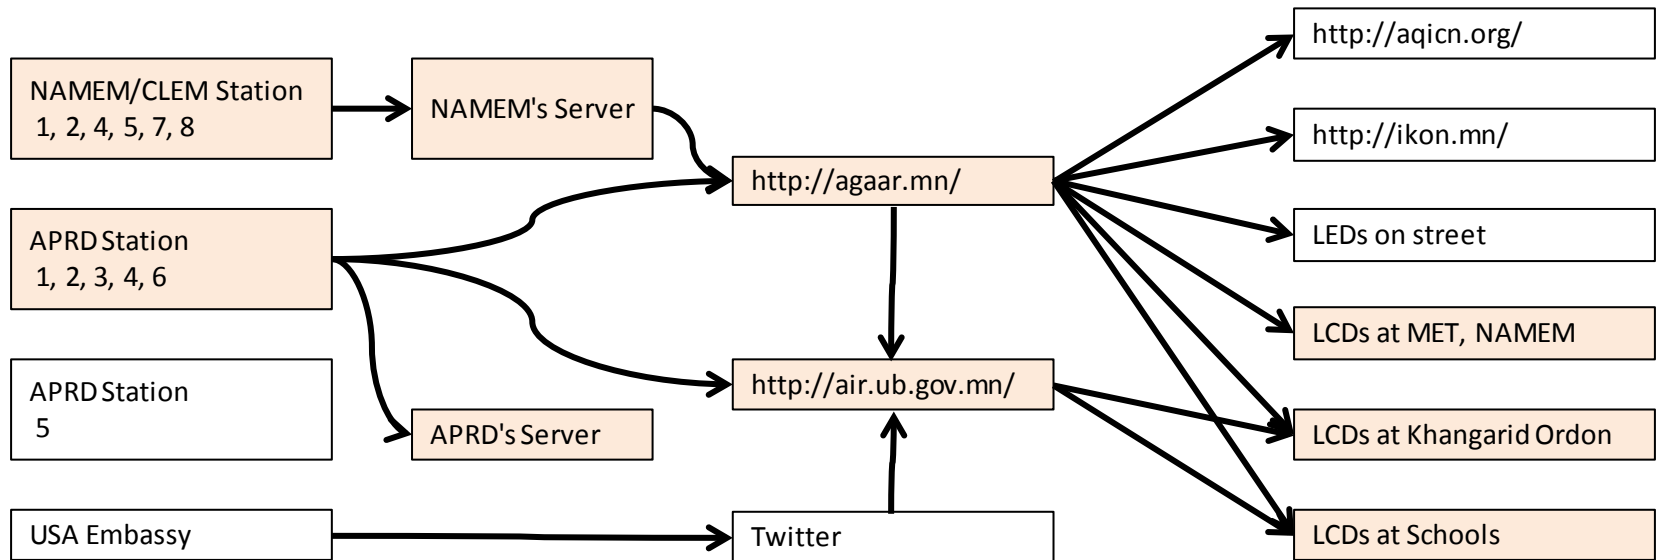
NAMEM/CLEM Station
1, 2, 4, 5, 7, 8

NAMEM's Server

APRD Station
1, 2, 3, 4, 6

APRD Station
5

APRD's Server

USA Embassy

http://agaar.mn/

http://air.ub.gov.mn/

Twitter

http://aqicn.org/

http://ikon.mn/

LEDs on street

LCDs at MET, NAMEM

LCDs at Khangarid Ordon

LCDs at Schools